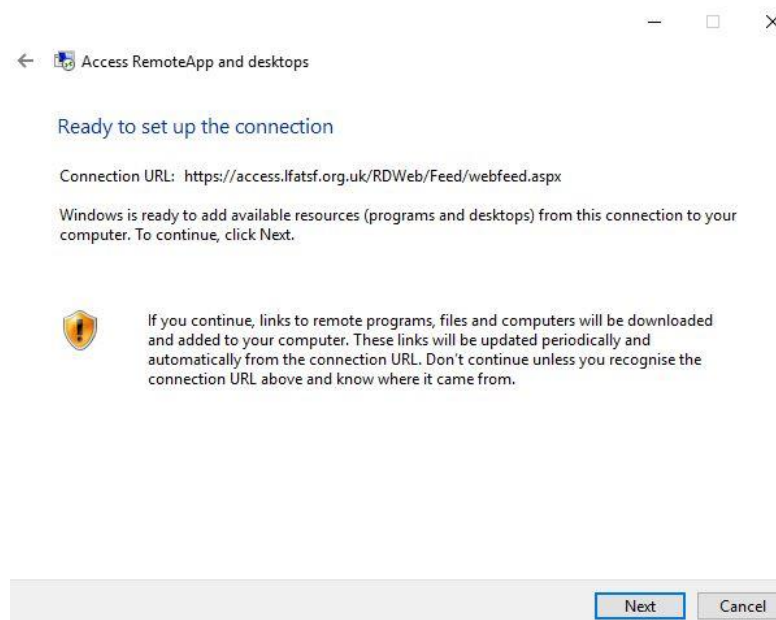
Access RemoteApp and desktops

Ready to set up the connection

Connection URL: https://access.lfatsf.org.uk/RDWeb/Feed/webfeed.aspx

Windows is ready to add available resources (programs and desktops) from this connection to your computer. To continue, click Next.

If you continue, links to remote programs, files and computers will be downloaded and added to your computer. These links will be updated periodically and automatically from the connection URL. Don't continue unless you recognise the connection URL above and know where it came from.

Next Cancel